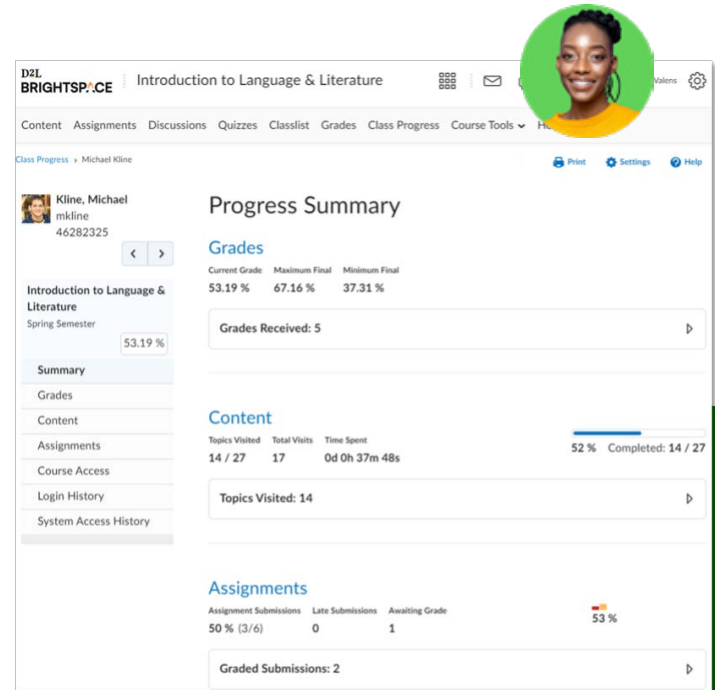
D2L BRIGHTSPACE Introduction to Language & Literature

Valens

Content Assignments Discussions Quizzes Classlist Grades Class Progress Course Tools Ho

Class Progress › Michael Kline

Print Settings Help

Kline, Michael
mkline
46282325

Introduction to Language & Literature
Spring Semester
53.19 %

Summary
Grades
Content
Assignments
Course Access
Login History
System Access History

Progress Summary

Grades

Current Grade 53.19 %
Maximum Final 67.16 %
Minimum Final 37.31 %

Grades Received: 5

Content

Topics Visited 14 / 27
Total Visits 17
Time Spent 0d 0h 37m 48s

52 % Completed: 14 / 27

Topics Visited: 14

Assignments

Assignment Submissions 50 % (3/6)
Late Submissions 0
Awaiting Grade 1

53 %

Graded Submissions: 2